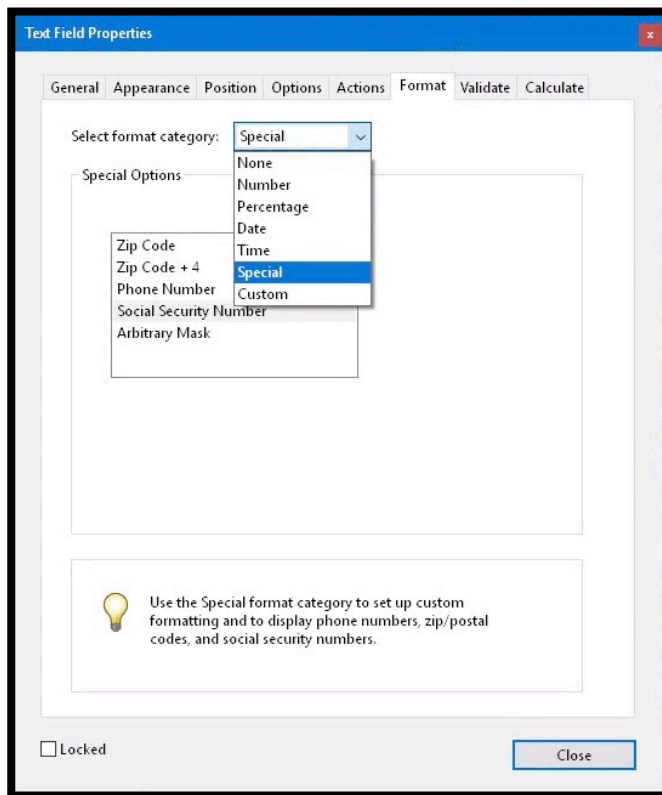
Text Field Properties

x

General | Appearance | Position | Options | Actions | Format | Validate | Calculate

Select format category: Special

None
Number
Percentage
Date
Time
Special
Custom

Special Options

Zip Code
Zip Code + 4
Phone Number
Social Security Number
Arbitrary Mask

Use the Special format category to set up custom formatting and to display phone numbers, zip/postal codes, and social security numbers.

Locked

Close